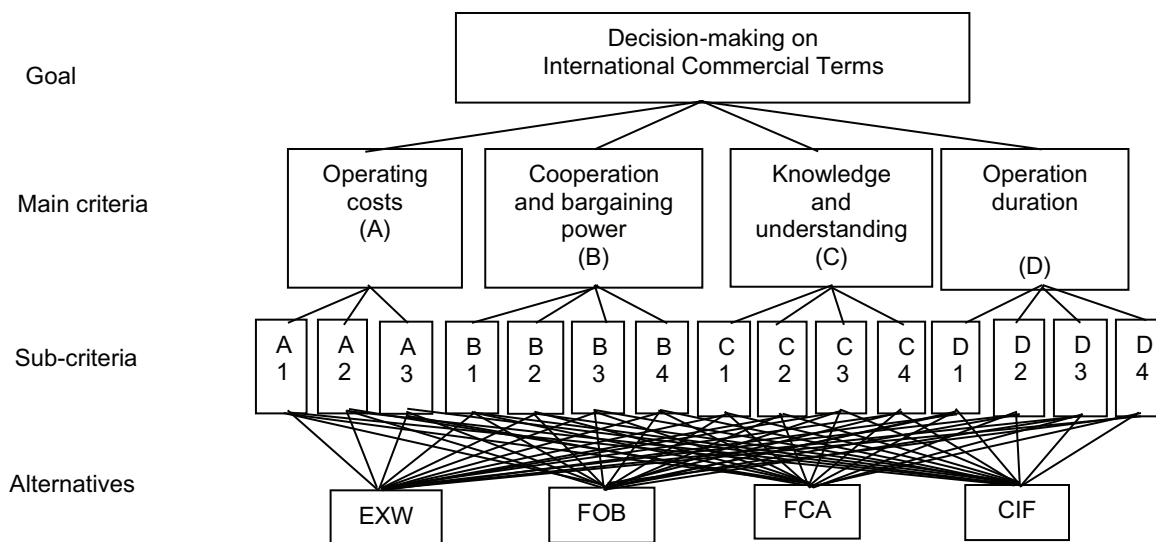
Goal

Decision-making on International Commercial Terms

Main criteria

Operating costs (A)

Cooperation and bargaining power (B)

Knowledge and understanding (C)

Operation duration (D)

Sub-criteria

A 1

A 2

A 3

B 1

B 2

B 3

B 4

C 1

C 2

C 3

C 4

D 1

D 2

D 3

D 4

Alternatives

EXW

FOB

FCA

CIF